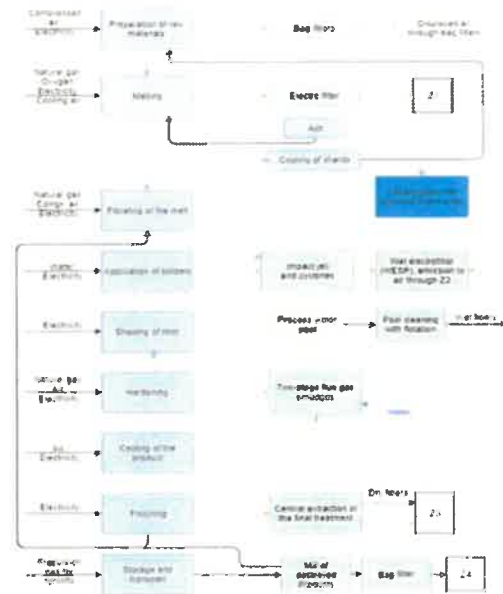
Compressed air Electricity → Preparation of raw materials → Bag filters → Discharge air through bag filters

Natural gas Oxygen Electricity Cooling air → Melting → Electric filter → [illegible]

Add.

Cooling of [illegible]

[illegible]

Natural gas Compr. air Electricity → Floating of the melt

Water Electricity → Application of binders → Impact jet and cyclones → Wet electrofilter (WESP), emission to air through Z3

Electricity → Shaping of mat

Process water pool → Pool cleaning with flotation → Wet fibers

Natural gas Air Electricity → Hardening → Two-stage flue gas cleaning

Air Electricity → Cooling of the product

Electricity → Finishing → Central extraction in the final treatment → Dry fibers → Z5

Electricity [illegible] → Storage and transport → Mill of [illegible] → Bag filter → Z4